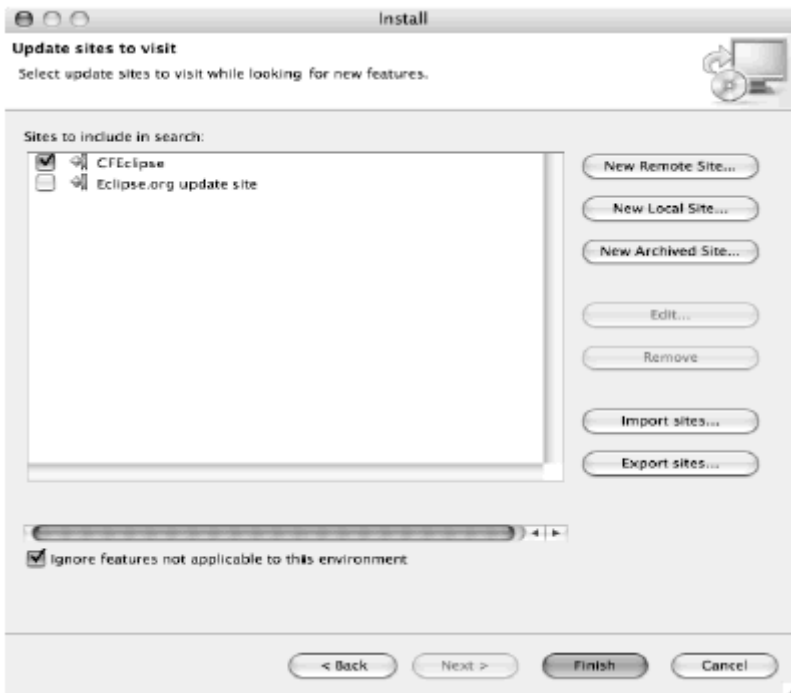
Install

Update sites to visit

Select update sites to visit while looking for new features.

Sites to include in search:

CFEclipse
Eclipse.org update site

New Remote Site...
New Local Site...
New Archived Site...
Edit...
Remove
Import sites...
Export sites...

Ignore features not applicable to this environment

< Back
Next >
Finish
Cancel